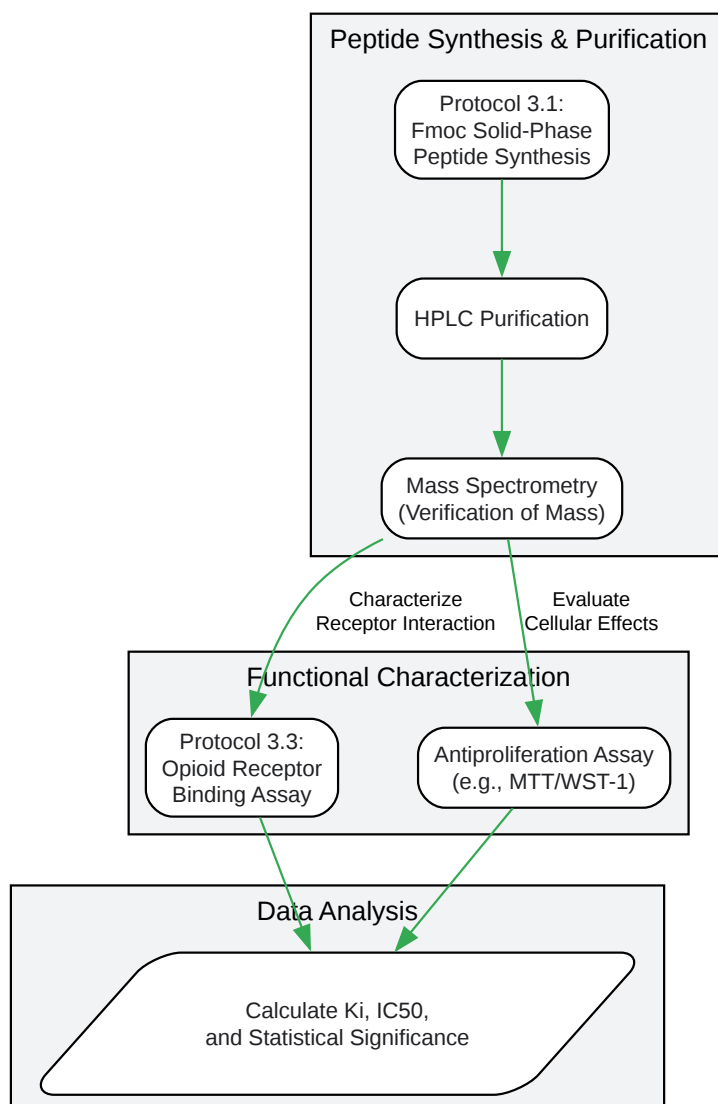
Peptide Synthesis & Purification

Protocol 3.1: Fmoc Solid-Phase Peptide Synthesis

HPLC Purification

Mass Spectrometry (Verification of Mass)

Characterize Receptor Interaction

Evaluate Cellular Effects

Functional Characterization

Protocol 3.3: Opioid Receptor Binding Assay

Antiproliferation Assay (e.g., MTT/WST-1)

Data Analysis

Calculate Ki, IC50, and Statistical Significance